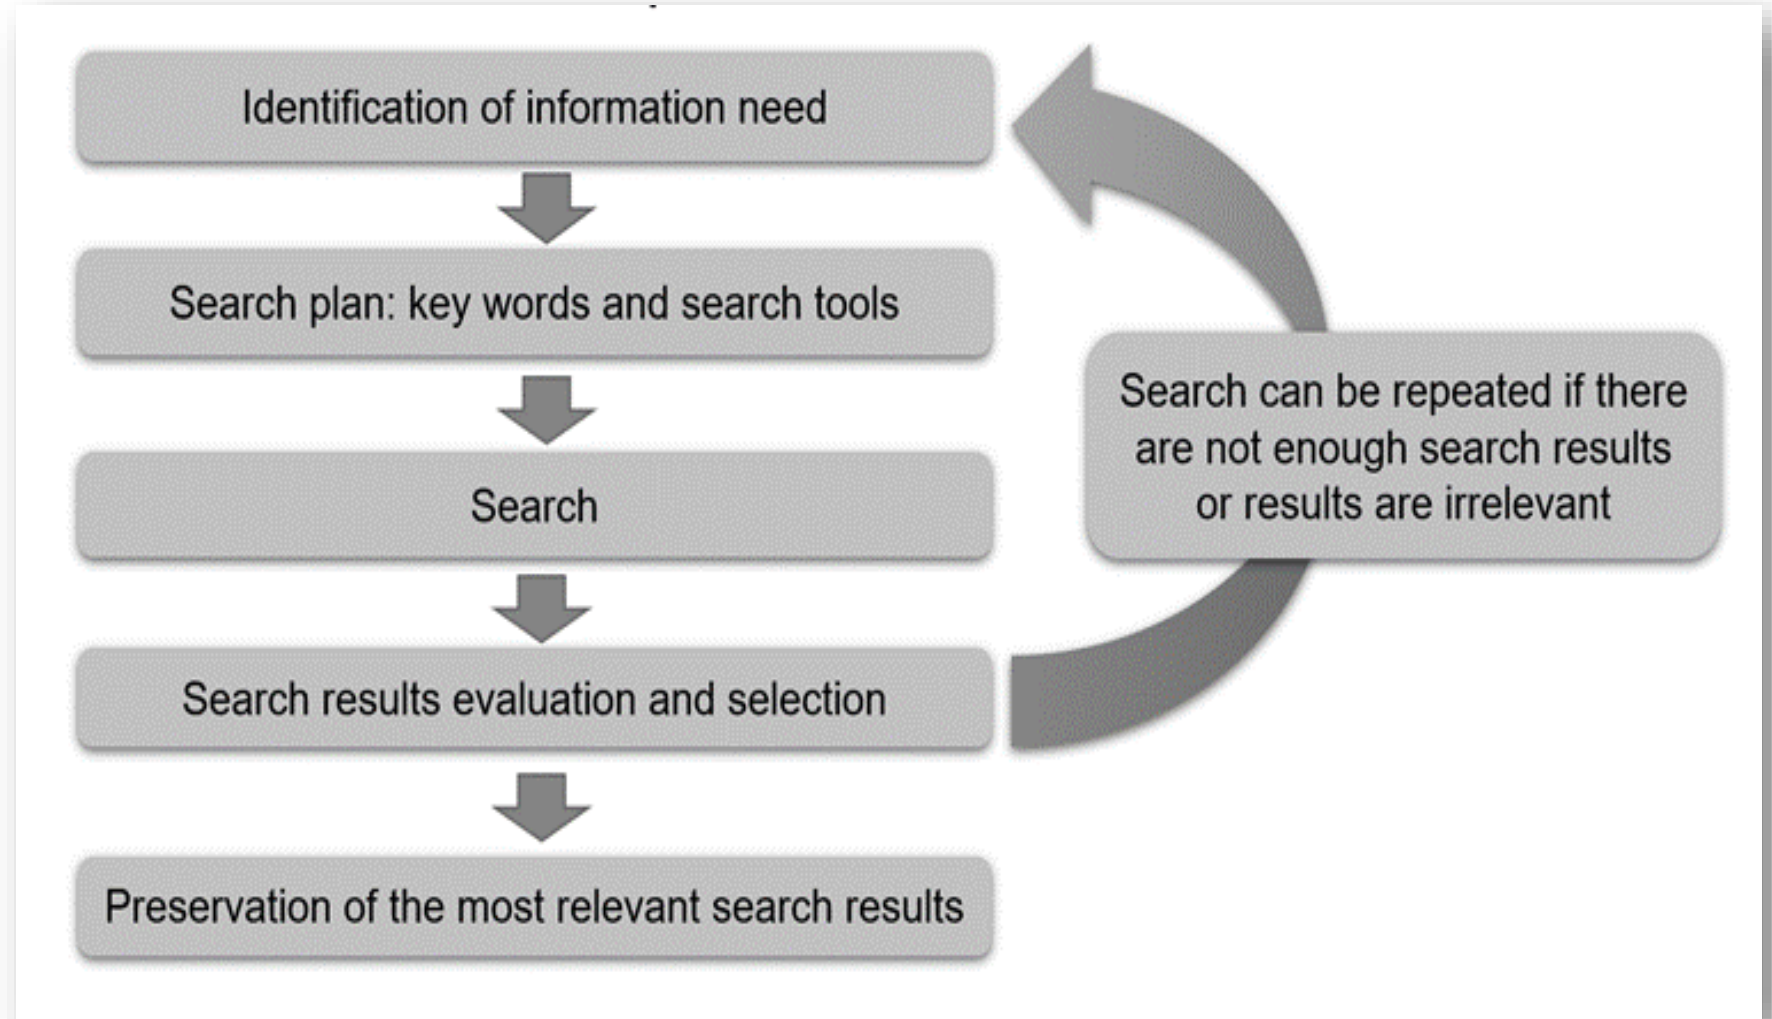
Identification of information need

Search plan: key words and search tools

Search

Search results evaluation and selection

Preservation of the most relevant search results

Search can be repeated if there are not enough search results or results are irrelevant